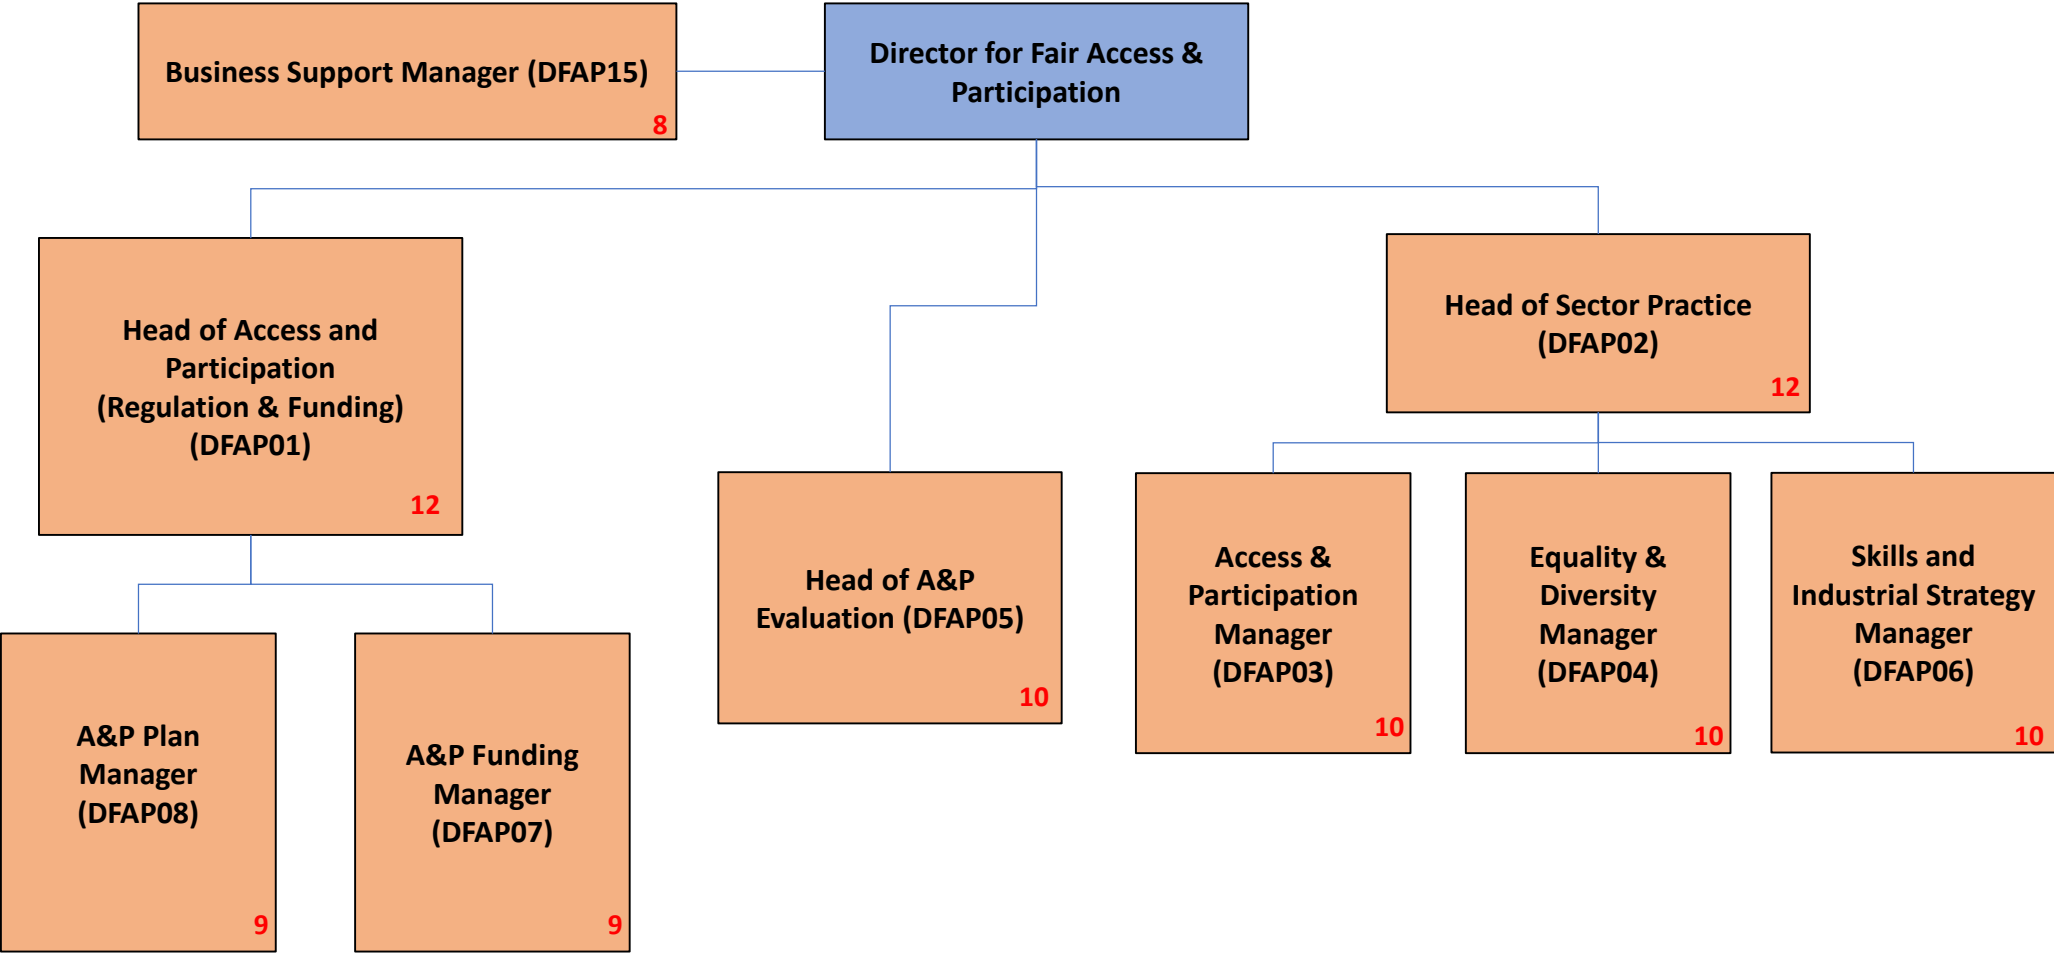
Business Support Manager (DFAP15)
8

Director for Fair Access & Participation

Head of Access and Participation (Regulation & Funding) (DFAP01)
12

Head of A&P Evaluation (DFAP05)
10

Head of Sector Practice (DFAP02)
12

Access & Participation Manager (DFAP03)
10

Equality & Diversity Manager (DFAP04)
10

Skills and Industrial Strategy Manager (DFAP06)
10

A&P Plan Manager (DFAP08)
9

A&P Funding Manager (DFAP07)
9